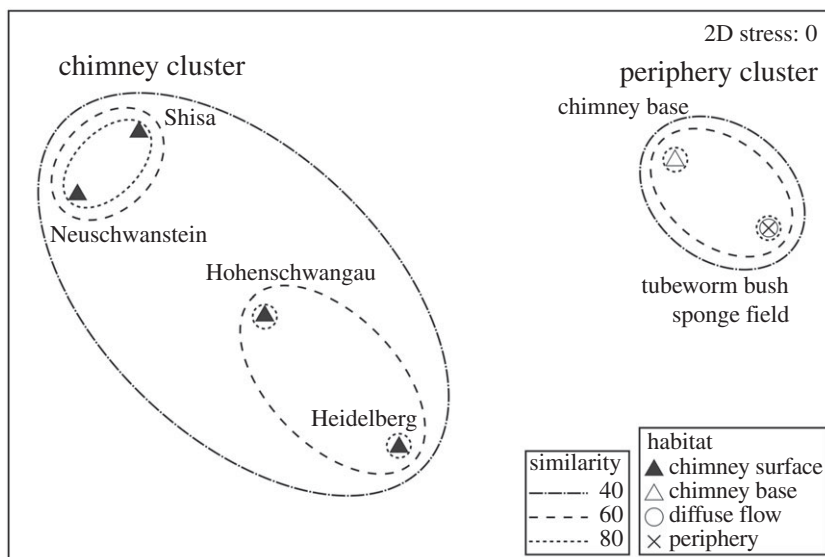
2D stress: 0

chimney cluster

periphery cluster

Shisa

Neuschwanstein

Hohenschwangau

Heidelberg

chimney base

tubeworm bush

sponge field

| similarity |
|---|
| 40 |
| 60 |
| 80 |

habitat
▲ chimney surface
△ chimney base
○ diffuse flow
× periphery